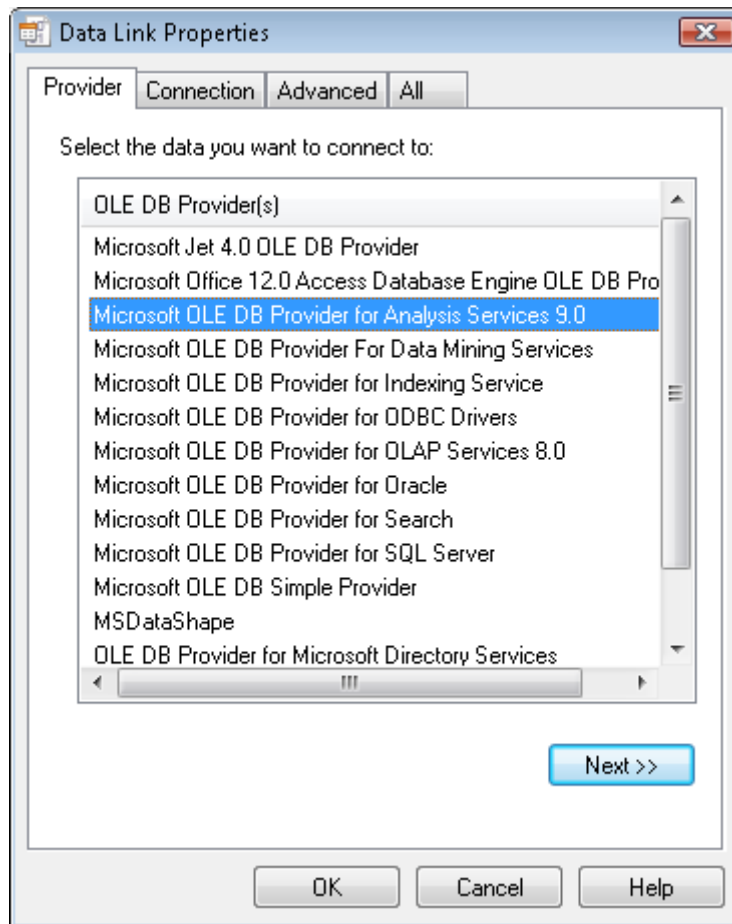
Data Link Properties

Provider | Connection | Advanced | All

Select the data you want to connect to:

OLE DB Provider(s)
Microsoft Jet 4.0 OLE DB Provider
Microsoft Office 12.0 Access Database Engine OLE DB Pro
Microsoft OLE DB Provider for Analysis Services 9.0
Microsoft OLE DB Provider For Data Mining Services
Microsoft OLE DB Provider for Indexing Service
Microsoft OLE DB Provider for ODBC Drivers
Microsoft OLE DB Provider for OLAP Services 8.0
Microsoft OLE DB Provider for Oracle
Microsoft OLE DB Provider for Search
Microsoft OLE DB Provider for SQL Server
Microsoft OLE DB Simple Provider
MSDataShape
OLE DB Provider for Microsoft Directory Services

Next >>

OK | Cancel | Help